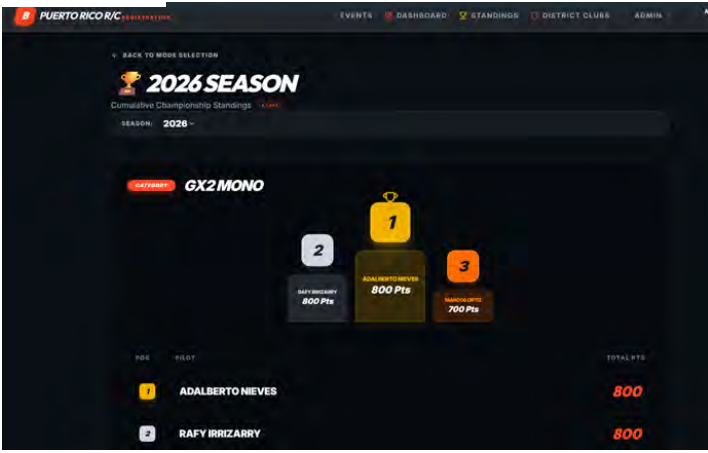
B PUERTO RICO R/C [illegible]

EVENTS DASHBOARD STANDINGS DISTRICT CLUBS ADMIN

← BACK TO MODE SELECTION

🏆 2026 SEASON

Cumulative Championship Standings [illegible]

SEASON: 2026 ⌄

CATEGORY GX2 MONO

2
RAFY IRRIZARRY
800 Pts

1
ADALBERTO NIEVES
800 Pts

3
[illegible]
700 Pts

POS PILOT TOTAL PTS

1 ADALBERTO NIEVES 800

2 RAFY IRRIZARRY 800